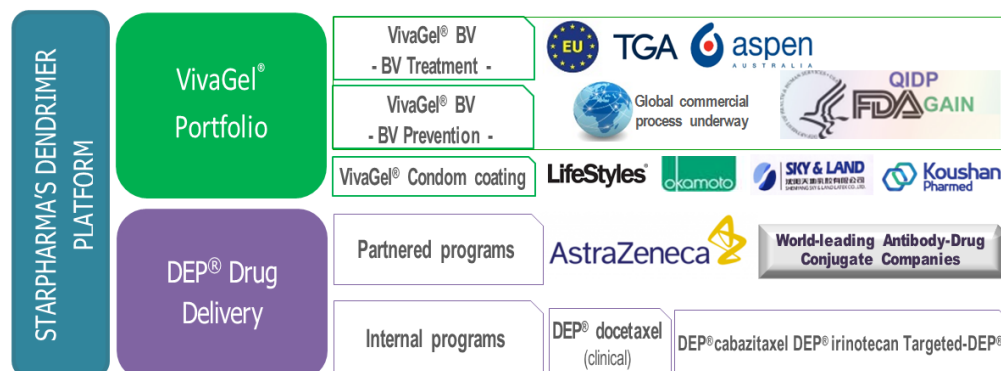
STARPHARMA'S DENDRIMER PLATFORM

VivaGel® Portfolio

VivaGel® BV - BV Treatment -

EU TGA aspen AUSTRALIA

VivaGel® BV - BV Prevention -

Global commercial process underway

QIDP FDA GAIN

VivaGel® Condom coating

LifeStyles okamoto SKY & LAND Koushan Pharmed

DEP® Drug Delivery

Partnered programs

AstraZeneca

World-leading Antibody-Drug Conjugate Companies

Internal programs

DEP® docetaxel (clinical)

DEP®cabazitaxel DEP® irinotecan Targeted-DEP®